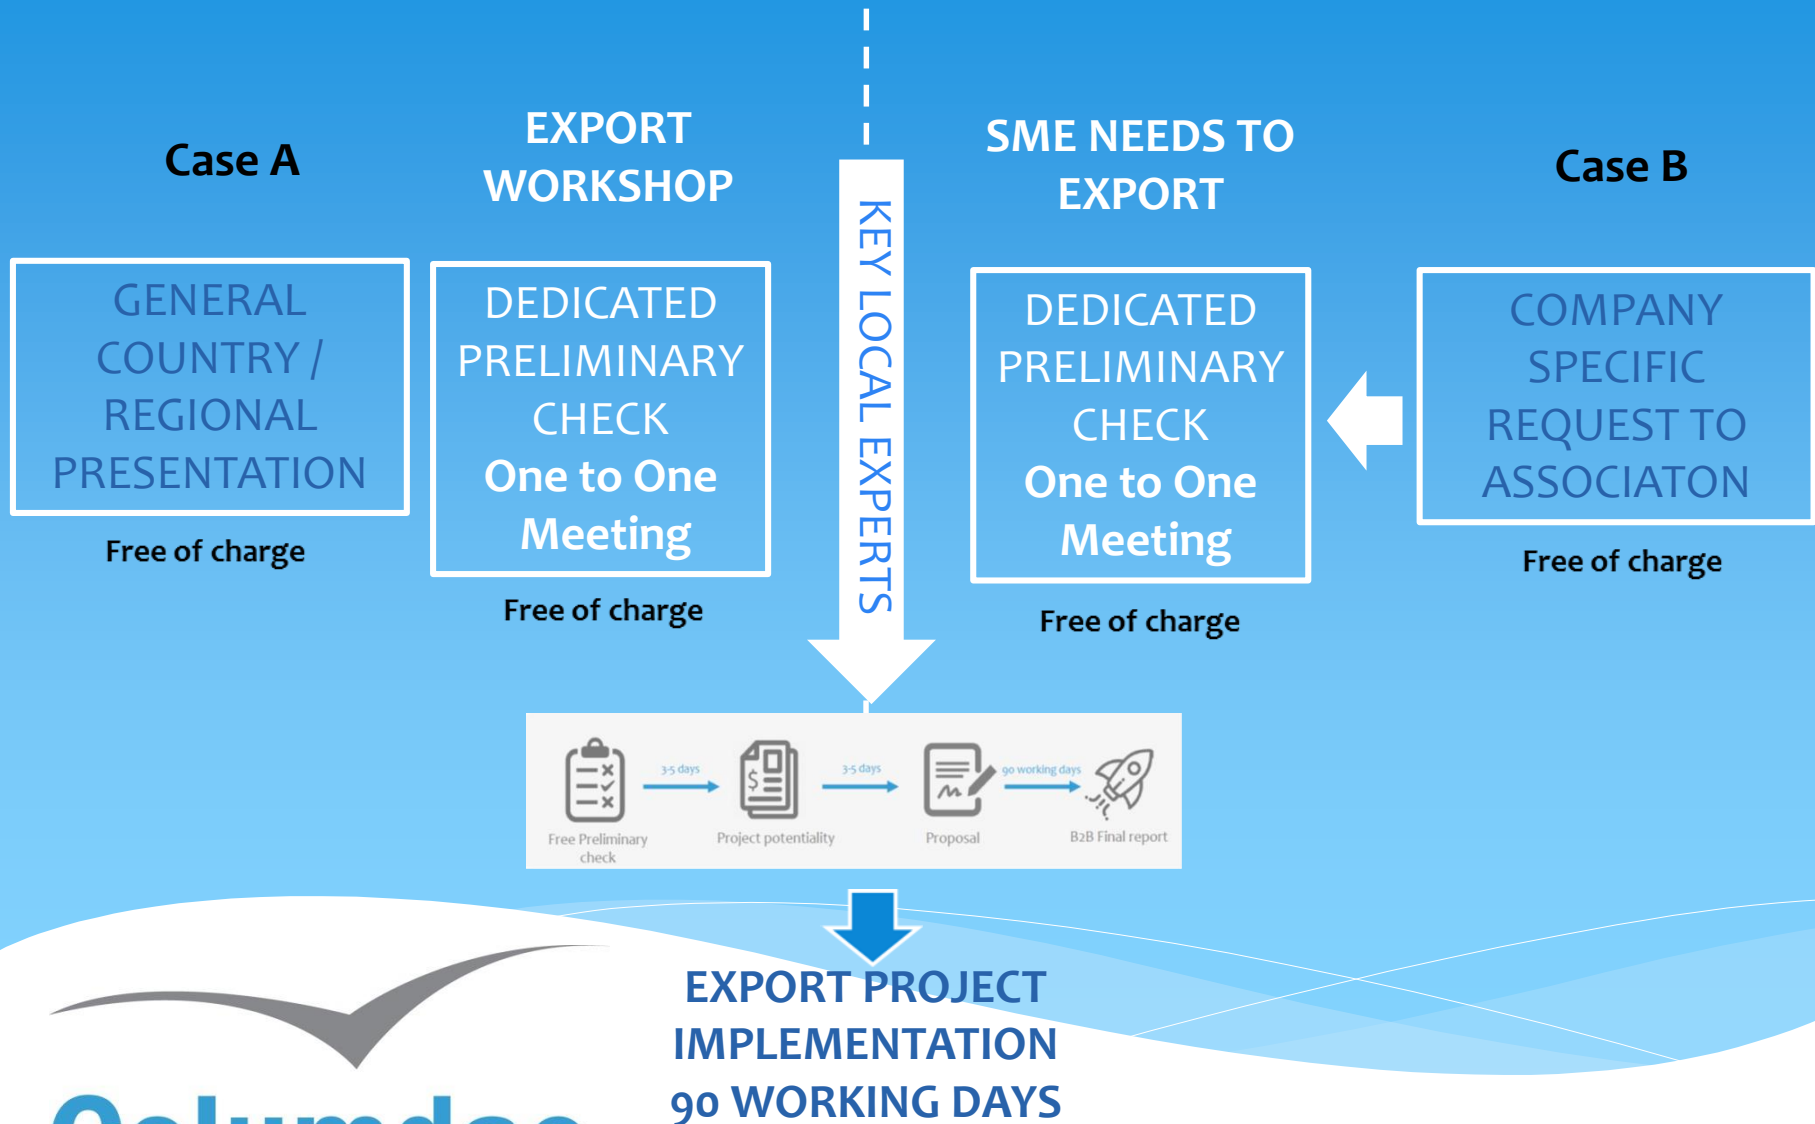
Case A

EXPORT WORKSHOP

KEY LOCAL EXPERTS

SME NEEDS TO EXPORT

Case B

GENERAL COUNTRY / REGIONAL PRESENTATION

Free of charge

DEDICATED PRELIMINARY CHECK
One to One Meeting

Free of charge

DEDICATED PRELIMINARY CHECK
One to One Meeting

Free of charge

COMPANY SPECIFIC REQUEST TO ASSOCIATON

Free of charge

Free Preliminary check
3-5 days
Project potentiality
3-5 days
Proposal
90 working days
B2B Final report

EXPORT PROJECT IMPLEMENTATION
90 WORKING DAYS

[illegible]